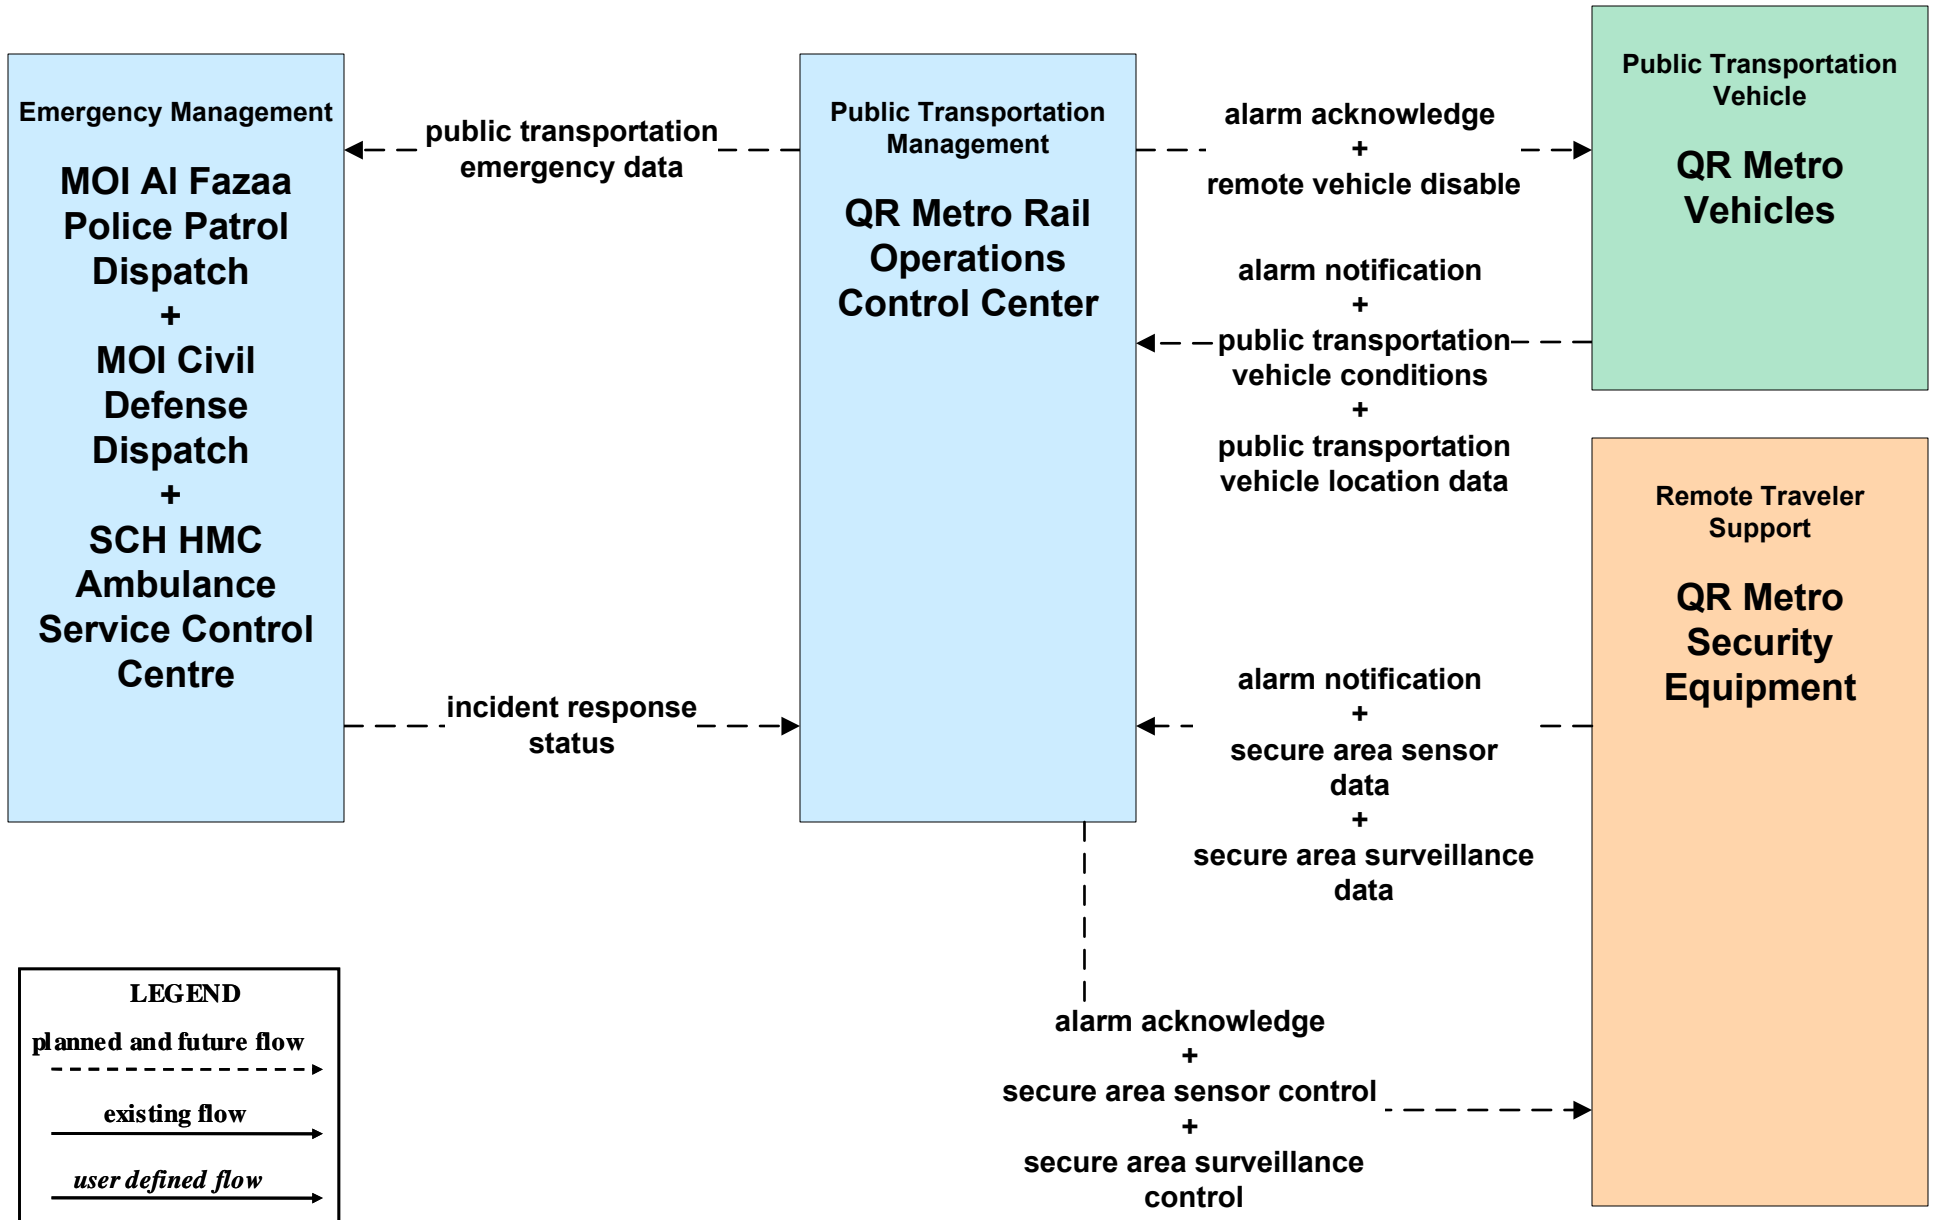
Emergency Management

MOI Al Fazaa Police Patrol Dispatch + MOI Civil Defense Dispatch + SCH HMC Ambulance Service Control Centre

public transportation emergency data

incident response status

Public Transportation Management

QR Metro Rail Operations Control Center

alarm acknowledge + remote vehicle disable

alarm notification + public transportation vehicle conditions + public transportation vehicle location data

Public Transportation Vehicle

QR Metro Vehicles

Remote Traveler Support

QR Metro Security Equipment

alarm notification + secure area sensor data + secure area surveillance data

alarm acknowledge + secure area sensor control + secure area surveillance control

LEGEND
planned and future flow
existing flow
user defined flow